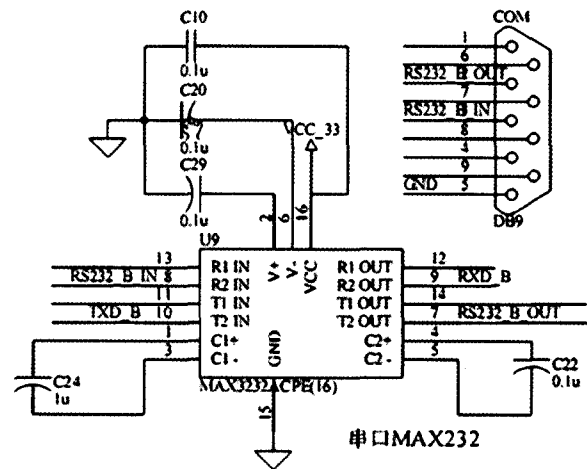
C10
0.1u
C20
0.1u
VCC_33
C29
0.1u
COM
1
6
RS232_B_OUT
7
RS232_B_IN
8
4
9
GND
5
DB9
U9
2
6
16
13
RS232_B_IN 8
11
TXD_B 10
1
3
R1 IN
R2 IN
T1 IN
T2 IN
C1+
C1-
V+
V-
VCC
GND
R1 OUT
R2 OUT
T1 OUT
T2 OUT
C2+
C2-
12
9 RXD_B
14
7 RS232_B_OUT
4
5
C24
1u
C22
0.1u
MAX3232ACPE(16)
15
串口MAX232